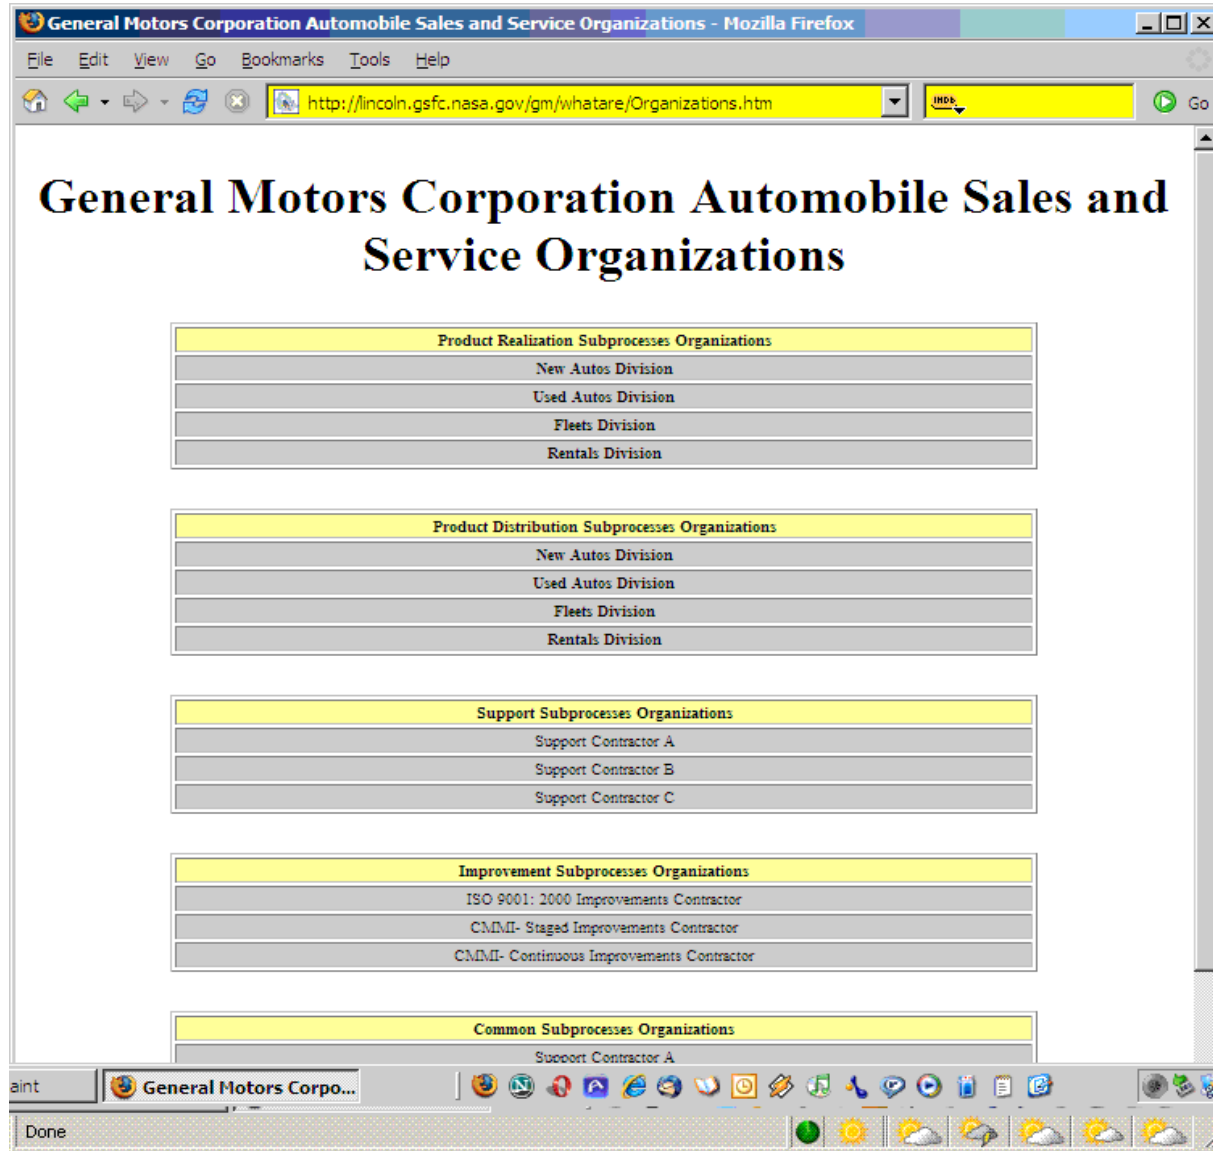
General Motors Corporation Automobile Sales and Service Organizations - Mozilla Firefox

File Edit View Go Bookmarks Tools Help

http://lincoln.gsfc.nasa.gov/gm/whatare/Organizations.htm

Go

# General Motors Corporation Automobile Sales and Service Organizations

| Product Realization Subprocesses Organizations |
|---|
| New Autos Division |
| Used Autos Division |
| Fleets Division |
| Rentals Division |

| Product Distribution Subprocesses Organizations |
|---|
| New Autos Division |
| Used Autos Division |
| Fleets Division |
| Rentals Division |

| Support Subprocesses Organizations |
|---|
| Support Contractor A |
| Support Contractor B |
| Support Contractor C |

| Improvement Subprocesses Organizations |
|---|
| ISO 9001: 2000 Improvements Contractor |
| CMMI- Staged Improvements Contractor |
| CMMI- Continuous Improvements Contractor |

| Common Subprocesses Organizations |
|---|
| Support Contractor A |

aint

General Motors Corpo...

Done